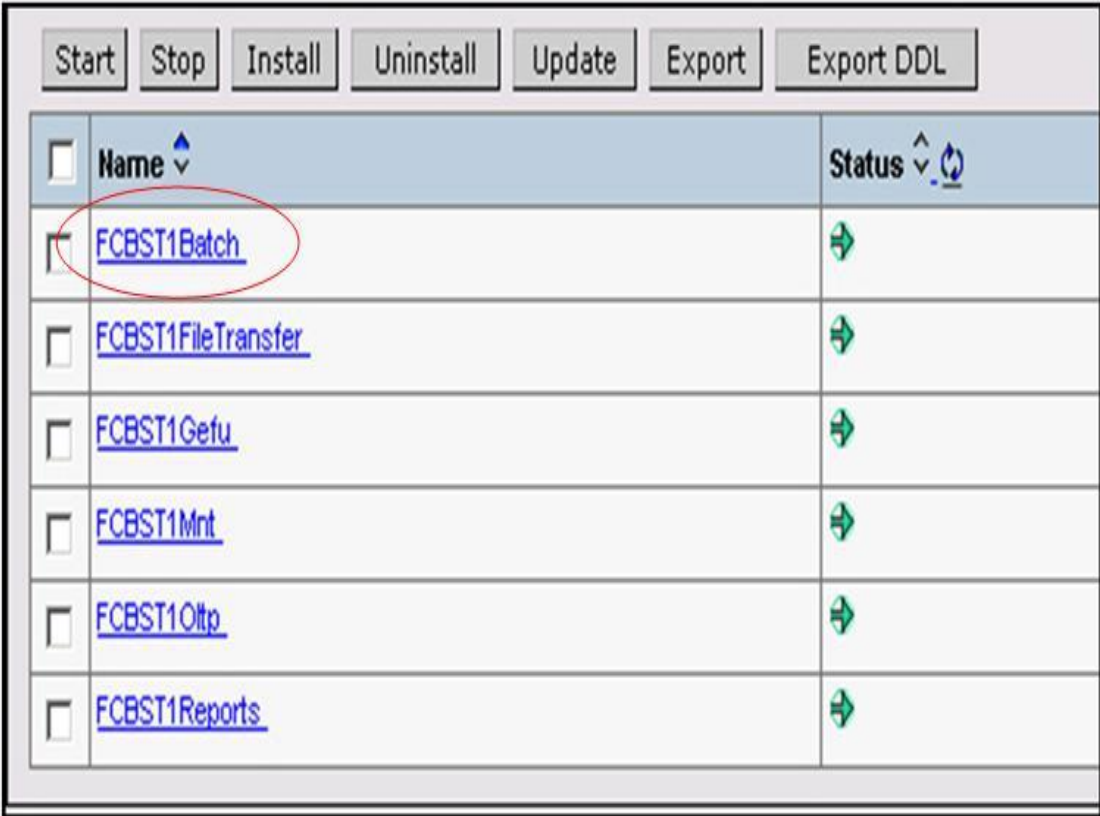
Start Stop Install Uninstall Update Export Export DDL

| | Name | Status |
|---|---|---|
| | FCBST1Batch | |
| | FCBST1FileTransfer | |
| | FCBST1Gefu | |
| | FCBST1Mnt | |
| | FCBST1Oltp | |
| | FCBST1Reports | |